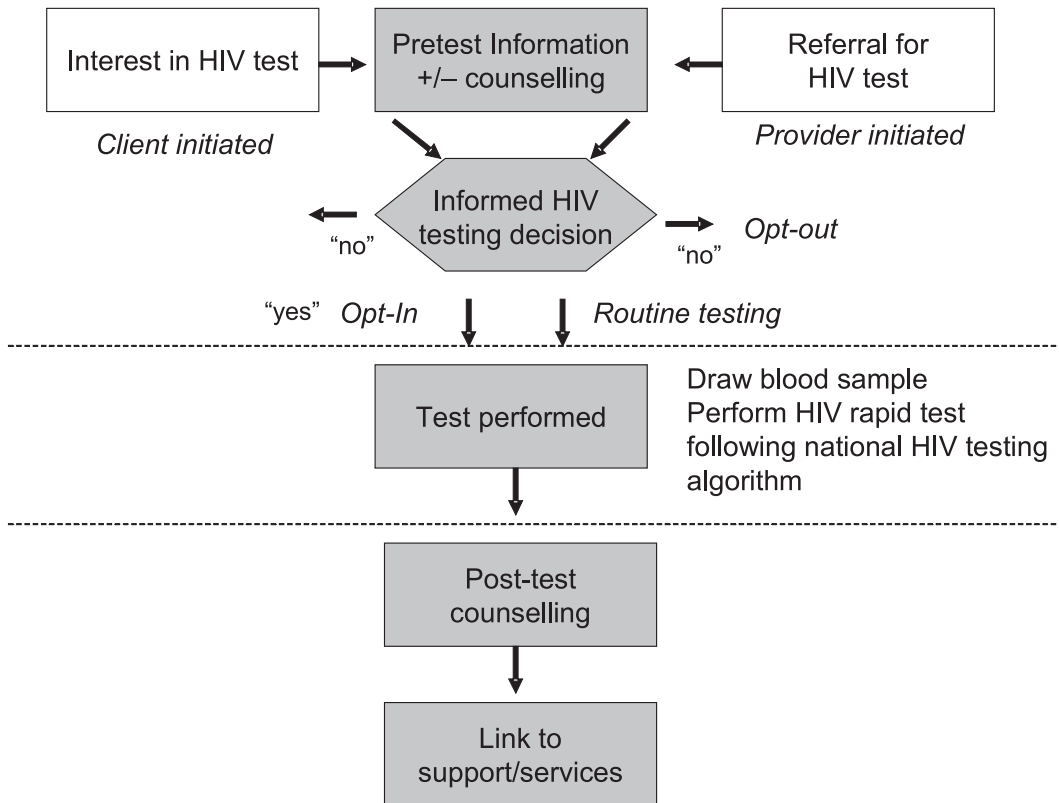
Interest in HIV test

Pretest Information +/– counselling

Referral for HIV test

Client initiated

Provider initiated

Informed HIV testing decision

"no"

"no"

Opt-out

"yes" Opt-In

Routine testing

Test performed

Draw blood sample
Perform HIV rapid test following national HIV testing algorithm

Post-test counselling

Link to support/services